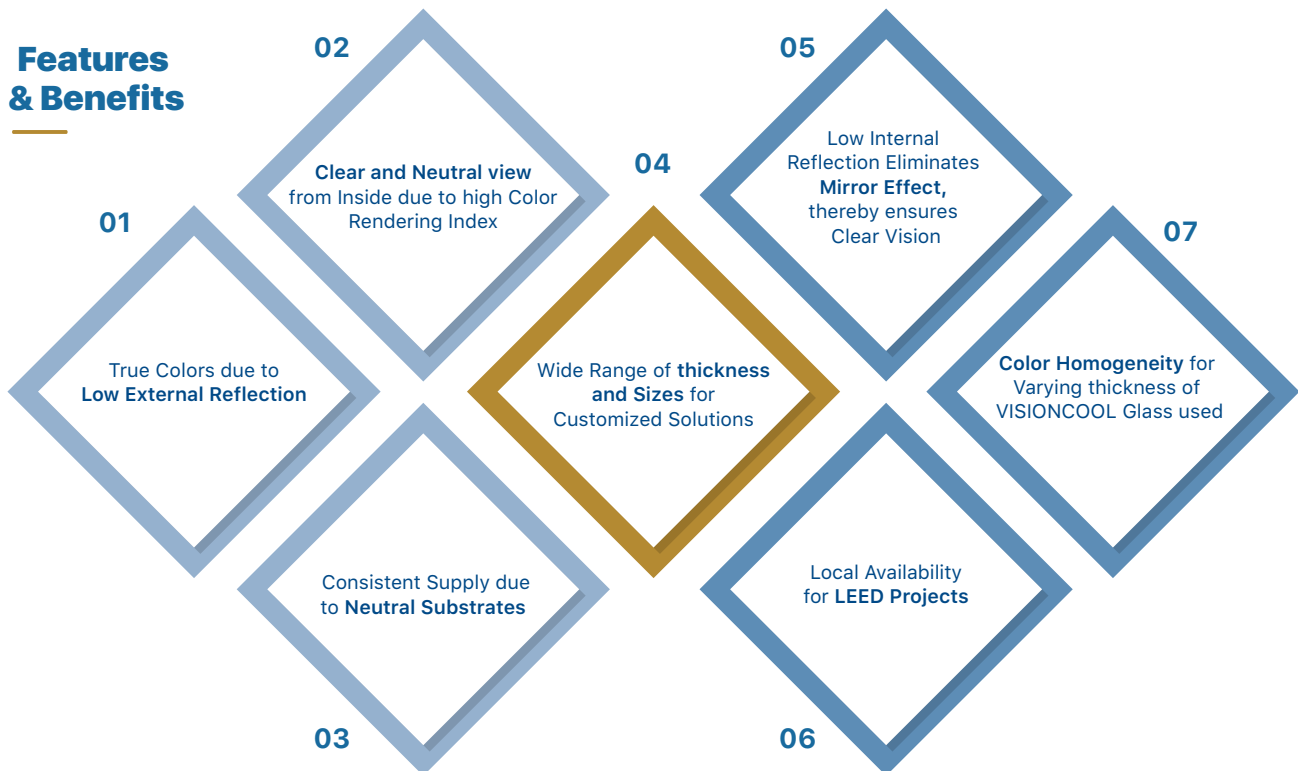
Features & Benefits

01

True Colors due to Low External Reflection

02

Clear and Neutral view from Inside due to high Color Rendering Index

03

Consistent Supply due to Neutral Substrates

04

Wide Range of thickness and Sizes for Customized Solutions

05

Low Internal Reflection Eliminates Mirror Effect, thereby ensures Clear Vision

06

Local Availability for LEED Projects

07

Color Homogeneity for Varying thickness of VISIONCOOL Glass used